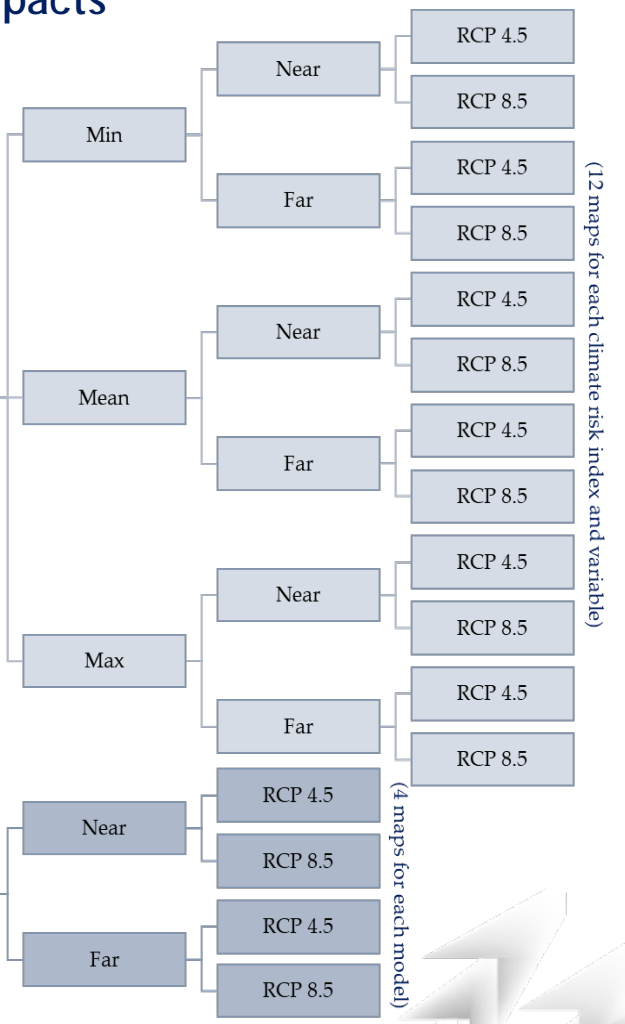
pacts

Min

Near

RCP 4.5

RCP 8.5

Far

RCP 4.5

RCP 8.5

Mean

Near

RCP 4.5

RCP 8.5

Far

RCP 4.5

RCP 8.5

Max

Near

RCP 4.5

RCP 8.5

Far

RCP 4.5

RCP 8.5

(12 maps for each climate risk index and variable)

Near

RCP 4.5

RCP 8.5

Far

RCP 4.5

RCP 8.5

(4 maps for each model)